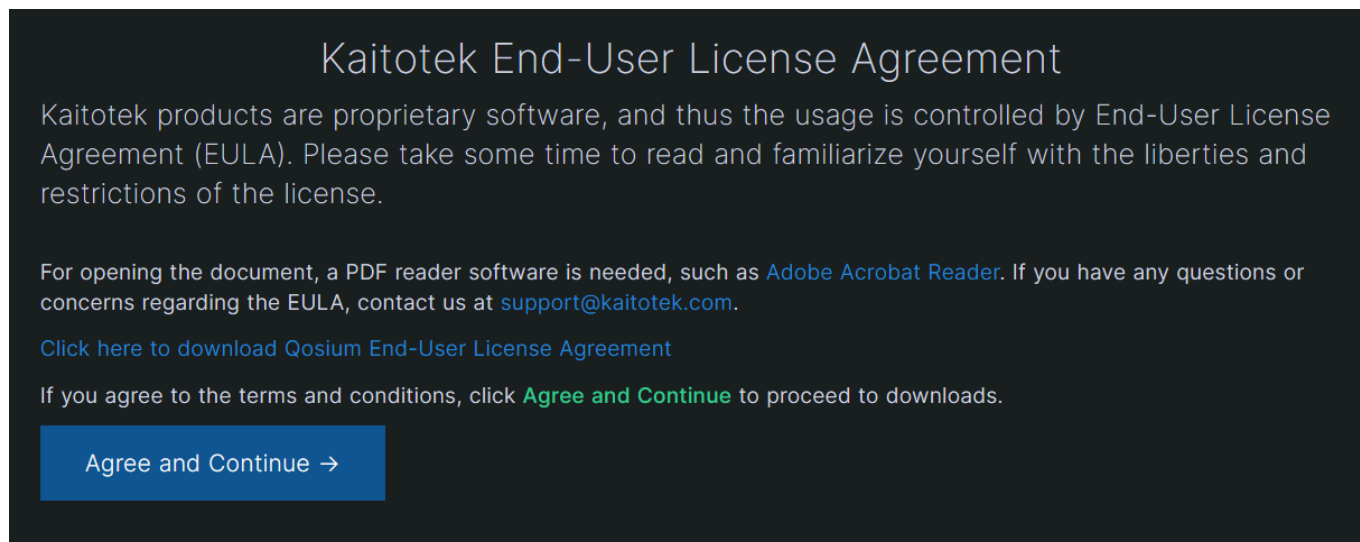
Kaitotek End-User License Agreement

Kaitotek products are proprietary software, and thus the usage is controlled by End-User License Agreement (EULA). Please take some time to read and familiarize yourself with the liberties and restrictions of the license.

For opening the document, a PDF reader software is needed, such as Adobe Acrobat Reader. If you have any questions or concerns regarding the EULA, contact us at support@kaitotek.com.

Click here to download Qosium End-User License Agreement

If you agree to the terms and conditions, click Agree and Continue to proceed to downloads.

Agree and Continue →